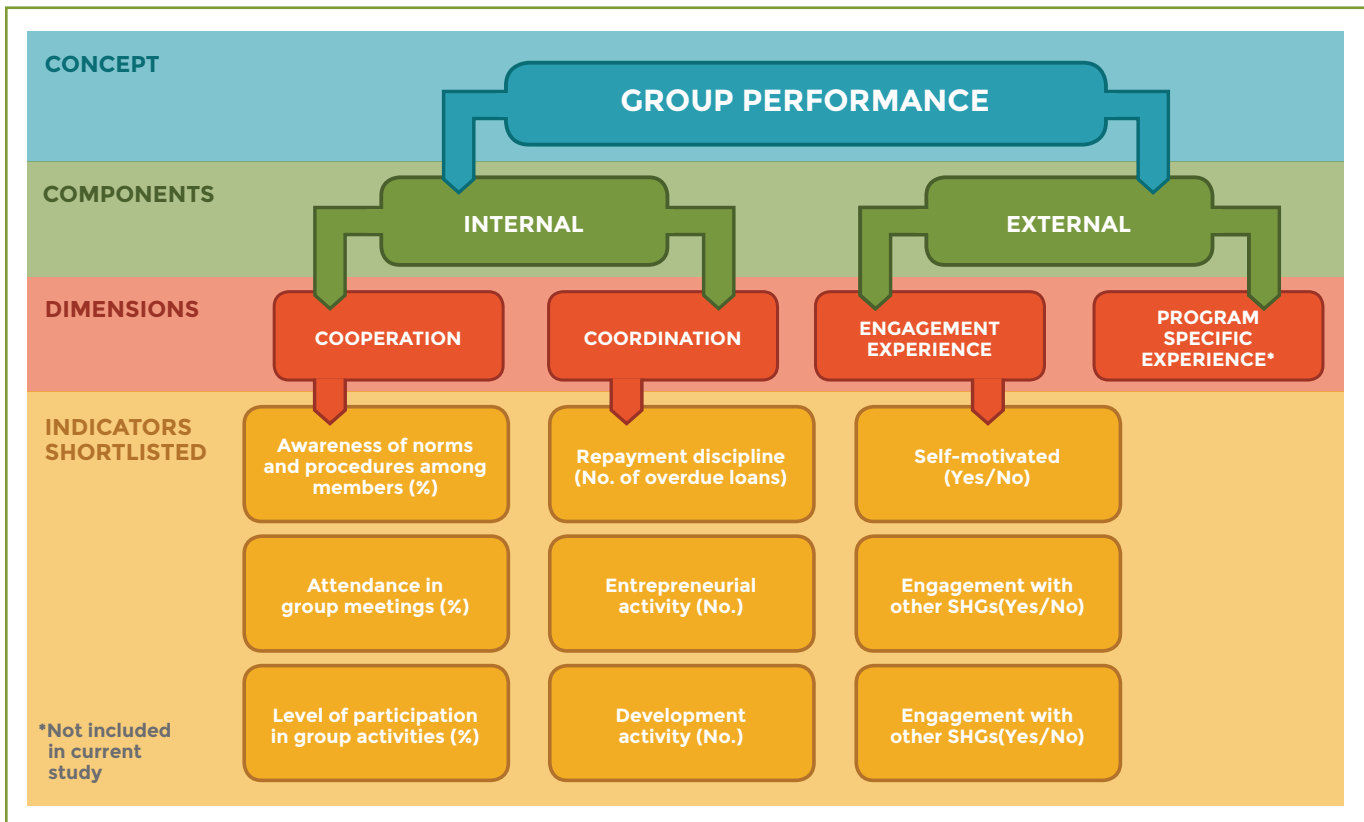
CONCEPT

GROUP PERFORMANCE

COMPONENTS

INTERNAL

EXTERNAL

DIMENSIONS

COOPERATION

COORDINATION

ENGAGEMENT EXPERIENCE

PROGRAM SPECIFIC EXPERIENCE*

INDICATORS SHORTLISTED

Awareness of norms and procedures among members (%)

Repayment discipline (No. of overdue loans)

Self-motivated (Yes/No)

Attendance in group meetings (%)

Entrepreneurial activity (No.)

Engagement with other SHGs(Yes/No)

Level of participation in group activities (%)

Development activity (No.)

Engagement with other SHGs(Yes/No)

*Not included in current study